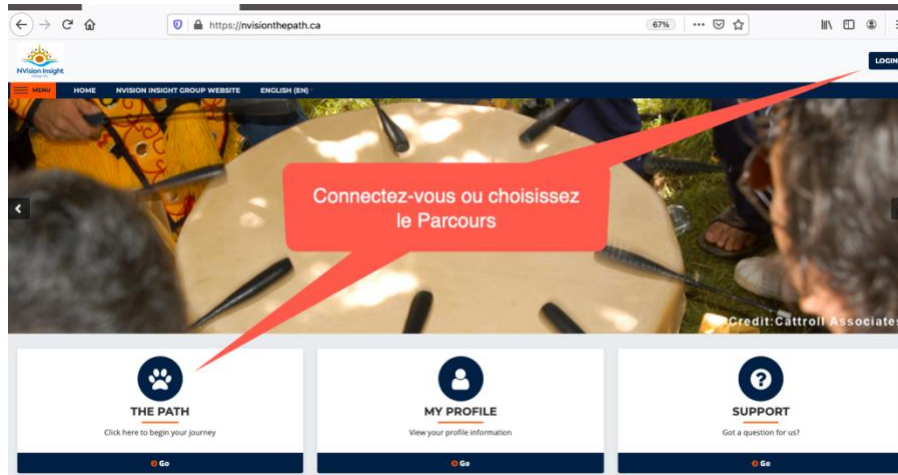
https://nvisionthepath.ca

67%

NVision Insight Group Inc.

LOGIN

MENU

HOME

NVISION INSIGHT GROUP WEBSITE

ENGLISH (EN)

Connectez-vous ou choisissez le Parcours

Credit:Cattroll Associates

THE PATH

Click here to begin your journey

Go

MY PROFILE

View your profile information

Go

SUPPORT

Got a question for us?

Go